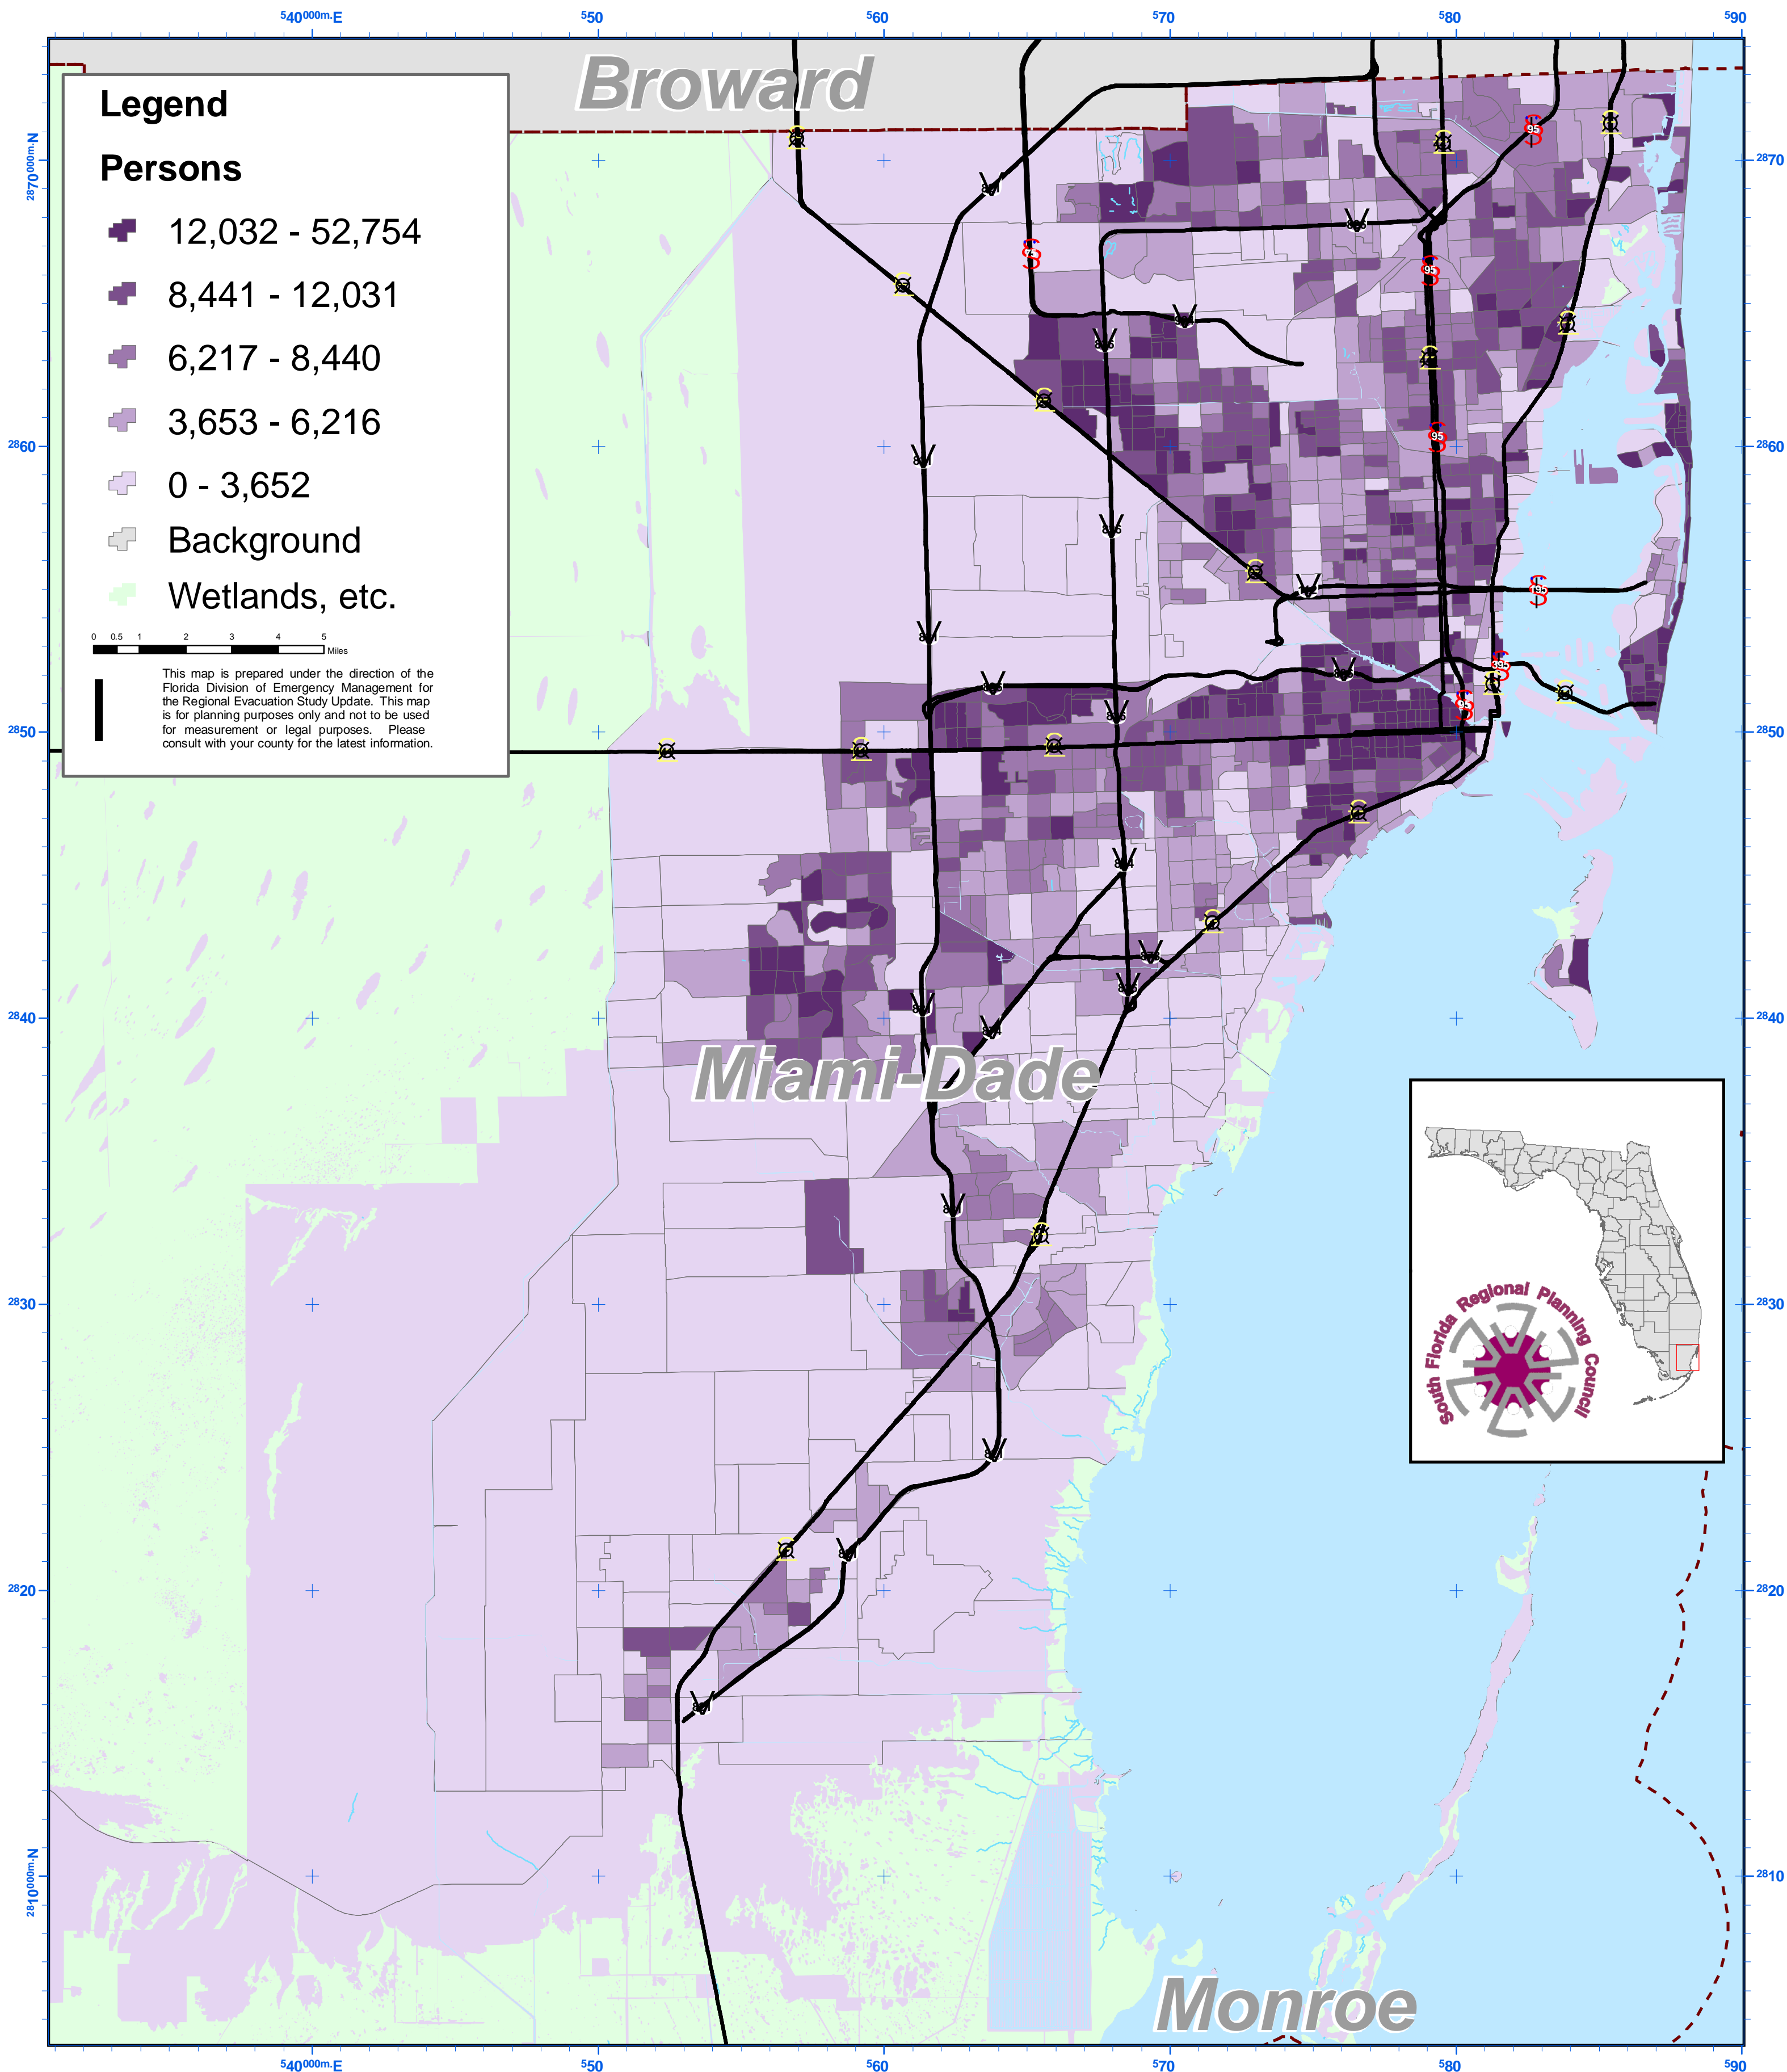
$^{5}40^{000m.}E$ $^{5}50$ $^{5}60$ $^{5}70$ $^{5}80$ $^{5}90$

Broward

Legend

Persons

12,032 - 52,754

8,441 - 12,031

6,217 - 8,440

3,653 - 6,216

0 - 3,652

Background

Wetlands, etc.

0 0.5 1 2 3 4 5 Miles

This map is prepared under the direction of the Florida Division of Emergency Management for the Regional Evacuation Study Update. This map is for planning purposes only and not to be used for measurement or legal purposes. Please consult with your county for the latest information.

$^{28}70^{000m.}N$ $^{28}70$

$^{28}60$ $^{28}60$

$^{28}50$ $^{28}50$

$^{28}40$ $^{28}40$

$^{28}30$ $^{28}30$

$^{28}20$ $^{28}20$

$^{28}10^{000m.}N$ $^{28}10$

95 95 95 95 195 395 95 75

Miami-Dade

South Florida Regional Planning Council

Monroe

$^{5}40^{000m.}E$ $^{5}50$ $^{5}60$ $^{5}70$ $^{5}80$ $^{5}90$